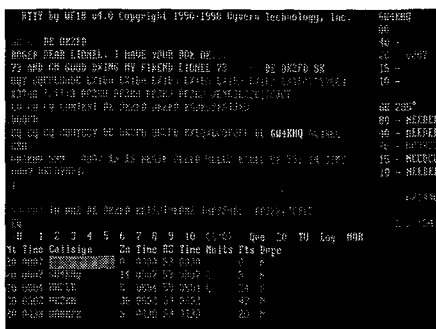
RTTY by WF1B v4.0 Copyright 1996-1998 Opvera technology, Inc.

DE OK2FD
RMGER DEAR LIONEL. I HAVE YOUR 80X AE...
73 AND GN GOOD DXING MY FRIEND LIONEL 73 DE OK2FD SK

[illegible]

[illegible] DE 6W6RMQ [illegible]

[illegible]

8 1 2 3 4 5 6 7 8 9 10 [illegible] Qso 10 TU Log NOR

Nr Time Callsign Zn Time RC Time Mults Pts Dupe

6W6RMQ
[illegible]